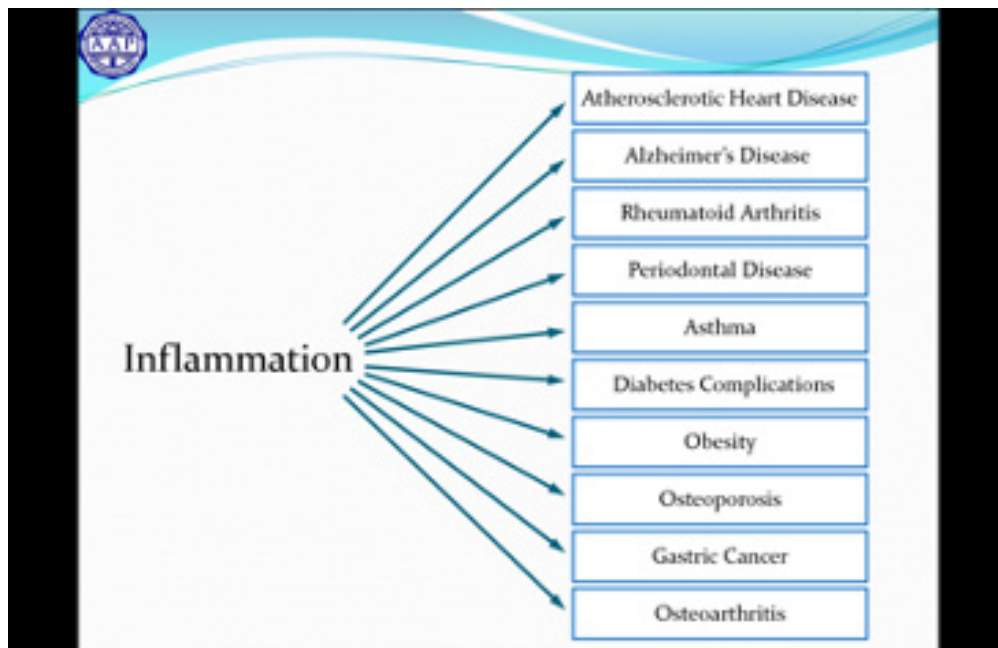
AAPI

Inflammation

Atherosclerotic Heart Disease

Alzheimer's Disease

Rheumatoid Arthritis

Periodontal Disease

Asthma

Diabetes Complications

Obesity

Osteoporosis

Gastric Cancer

Osteoarthritis